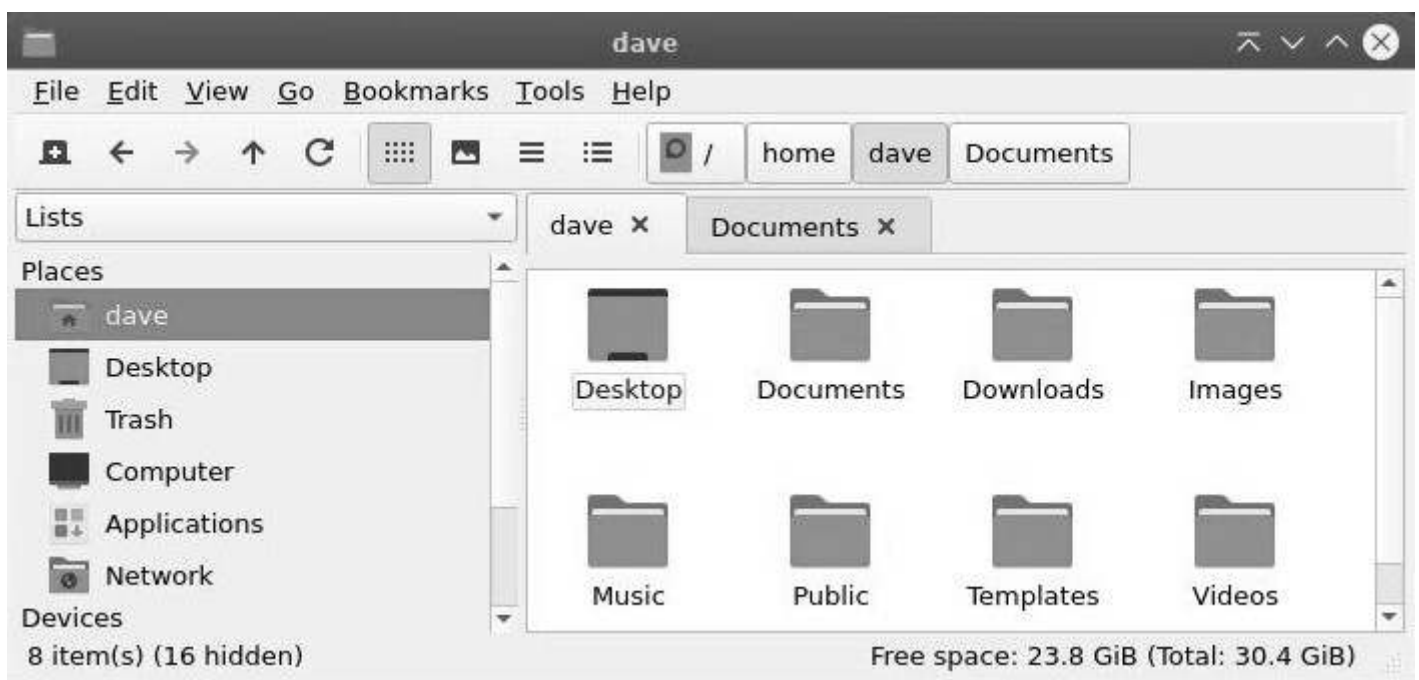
dave

File Edit View Go Bookmarks Tools Help

/ home dave Documents

Lists

dave ×  Documents ×

Places
dave
Desktop
Trash
Computer
Applications
Network
Devices

Desktop Documents Downloads Images
Music Public Templates Videos

8 item(s) (16 hidden)
Free space: 23.8 GiB (Total: 30.4 GiB)